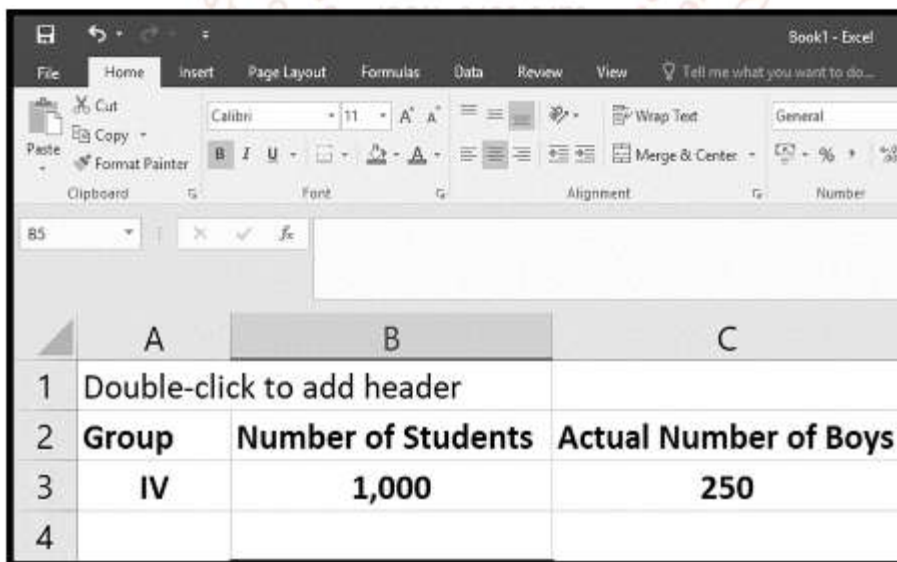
Book1 - Excel

File Home Insert Page Layout Formulas Data Review View Tell me what you want to do...

Paste Cut Copy Format Painter Clipboard

Calibri 11 A A B I U Font

Wrap Text Merge & Center Alignment

General % Number

B5 $f_x$

| | A | B | C |
|---|---|---|---|
| 1 | Double-click to add header | | |
| 2 | Group | Number of Students | Actual Number of Boys |
| 3 | IV | 1,000 | 250 |
| 4 | | | |